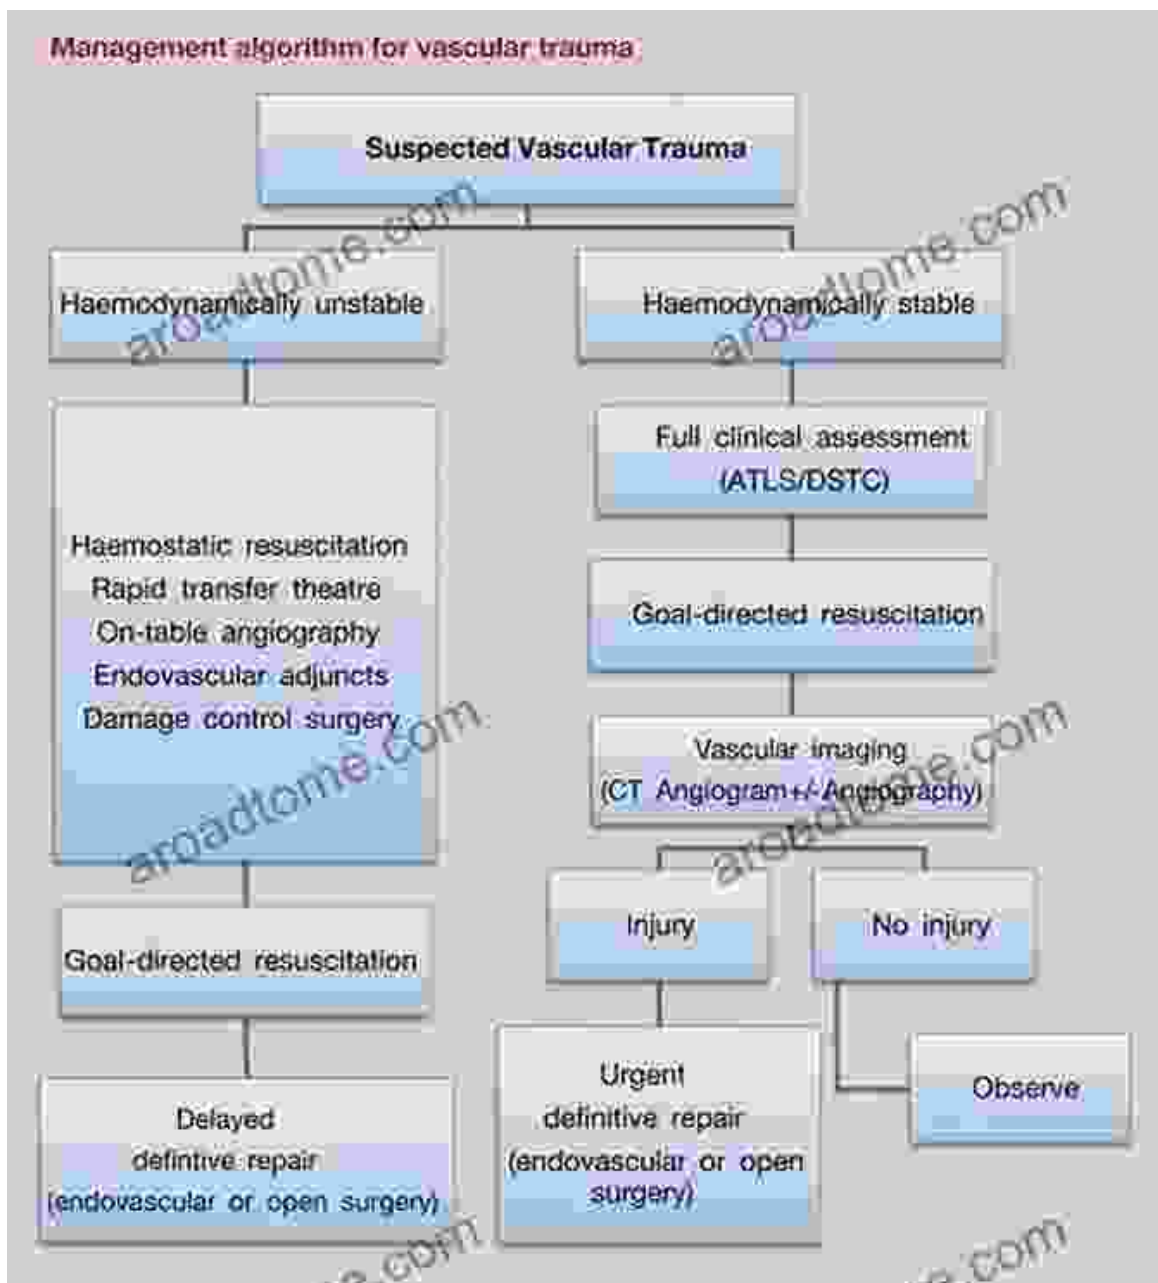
Management algorithm for vascular trauma

Suspected Vascular Trauma

Haemodynamically unstable

Haemostatic resuscitation
Rapid transfer theatre
On-table angiography
Endovascular adjuncts
Damage control surgery

Goal-directed resuscitation

Delayed definitive repair (endovascular or open surgery)

Haemodynamically stable

Full clinical assessment (ATLS/DSTC)

Goal-directed resuscitation

Vascular imaging (CT Angiogram+/-Angiography)

Injury

Urgent definitive repair (endovascular or open surgery)

No injury

Observe

aroadtome.com
aroadtome.com
aroadtome.com
aroadtome.com